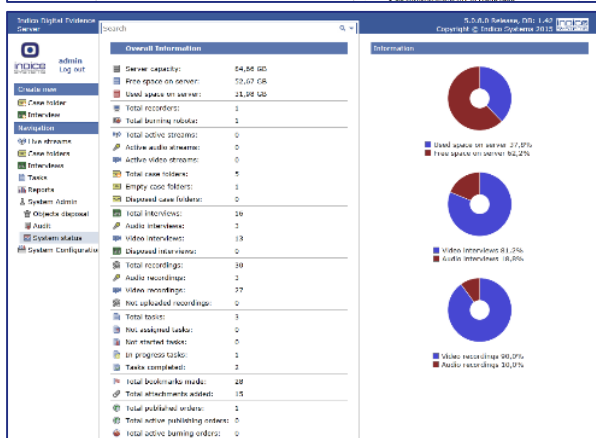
Indico Digital Evidence Server

Search

5.3.8.0 Release, DB: 1.42
Copyright © Indico Systems 2015

indico

admin
Log out

Create new
Case folder
Interview

Navigation
Live streams
Case folders
Interviews
Tasks
Reports
System Admin
Objects disposal
Audit
System status
System Configuratio

Overall Information

| | |
|---|---|
| Server capacity: | 84,86 GB |
| Free space on server: | 52,67 GB |
| Used space on server: | 31,99 GB |
| Total recorders: | 1 |
| Total burning robots: | 1 |
| Total active streams: | 0 |
| Active audio streams: | 0 |
| Active video streams: | 0 |
| Total case folders: | 5 |
| Empty case folders: | 1 |
| Disposed case folders: | 0 |
| Total interviews: | 16 |
| Audio interviews: | 3 |
| Video interviews: | 13 |
| Disposed interviews: | 0 |
| Total recordings: | 30 |
| Audio recordings: | 3 |
| Video recordings: | 27 |
| Not uploaded recordings: | 0 |
| Total tasks: | 3 |
| Not assigned tasks: | 0 |
| Not started tasks: | 0 |
| In progress tasks: | 1 |
| Tasks completed: | 2 |
| Total bookmarks made: | 28 |
| Total attachments added: | 15 |
| Total published orders: | 1 |
| Total active publishing orders: | 0 |
| Total active burning orders: | 0 |

Information

Used space on server 37,9%
Free space on server 62,2%

Video interviews 81,3%
Audio interviews 18,8%

Video recordings 90,0%
Audio recordings 10,0%